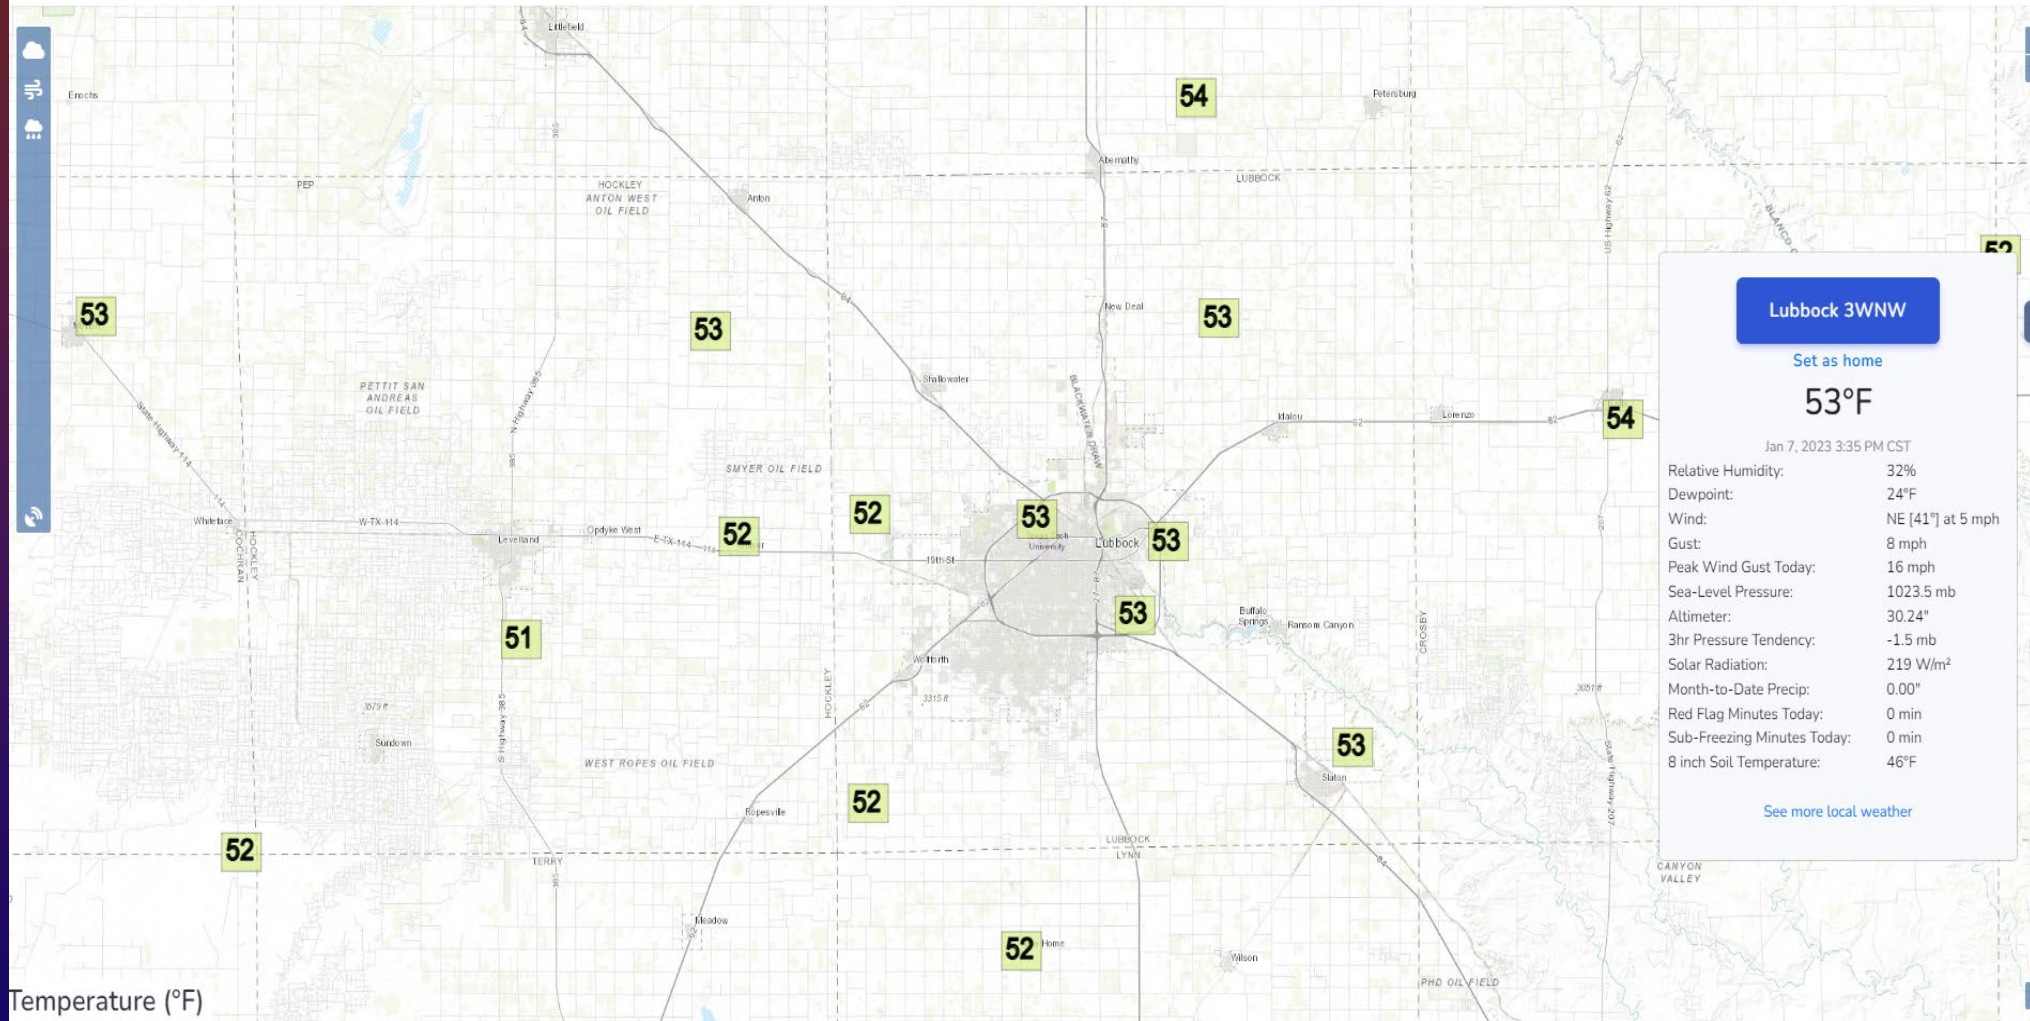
Littlefield
Enochs
54
Petersburg
PEP
HOCKLEY ANTON WEST OIL FIELD
Anton
Abernathy
LUBBOCK
53
53
New Deal
53
PETTIT SAN ANDREAS OIL FIELD
Shallowater
Idalou
Lorenzo
54
SMYER OIL FIELD
52
53
Whiteface
W-TX-114
Levelland
Opdyke West
52
Texas Tech University
Lubbock
53
19th St
51
53
Buffalo Springs
Ransom Canyon
Wolfforth
Sundown
WEST ROPES OIL FIELD
53
Slaton
52
Ropesville
52
TERRY
LUBBOCK LYNN
Meadow
52
Home
Wilson
PHD OIL FIELD
CANYON VALLEY
52

Lubbock 3WNW
Set as home
53°F
Jan 7, 2023 3:35 PM CST

| Relative Humidity: | 32% |
|---|---|
| Dewpoint: | 24°F |
| Wind: | NE [41°] at 5 mph |
| Gust: | 8 mph |
| Peak Wind Gust Today: | 16 mph |
| Sea-Level Pressure: | 1023.5 mb |
| Altimeter: | 30.24" |
| 3hr Pressure Tendency: | -1.5 mb |
| Solar Radiation: | 219 W/m² |
| Month-to-Date Precip: | 0.00" |
| Red Flag Minutes Today: | 0 min |
| Sub-Freezing Minutes Today: | 0 min |
| 8 inch Soil Temperature: | 46°F |

See more local weather

Temperature (°F)